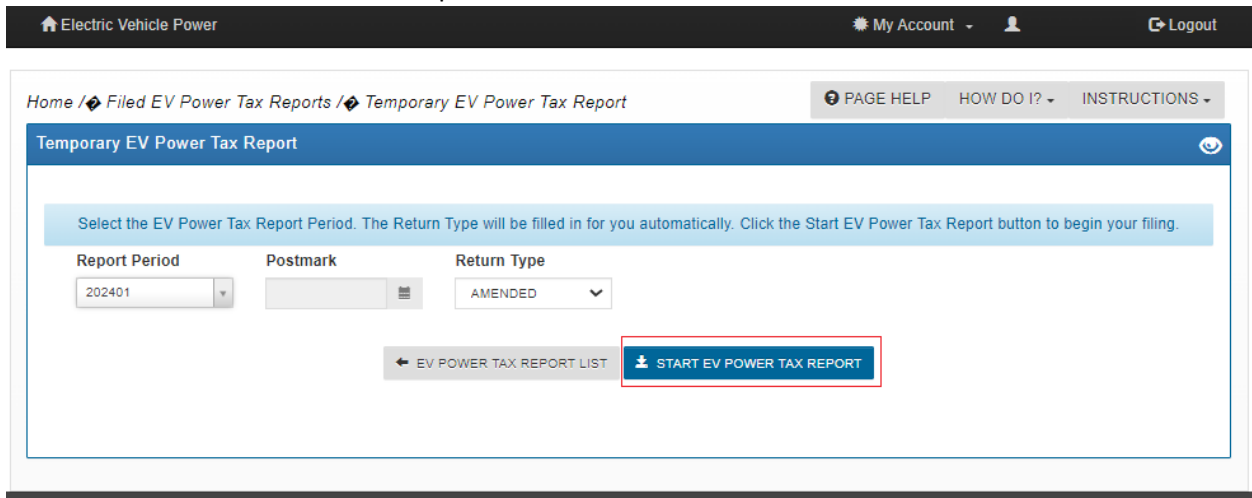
Electric Vehicle Power

My Account

Logout

Home /� Filed EV Power Tax Reports /� Temporary EV Power Tax Report

PAGE HELP HOW DO I? INSTRUCTIONS

Temporary EV Power Tax Report

Select the EV Power Tax Report Period. The Return Type will be filled in for you automatically. Click the Start EV Power Tax Report button to begin your filing.

Report Period
202401

Postmark

Return Type
AMENDED

EV POWER TAX REPORT LIST

START EV POWER TAX REPORT